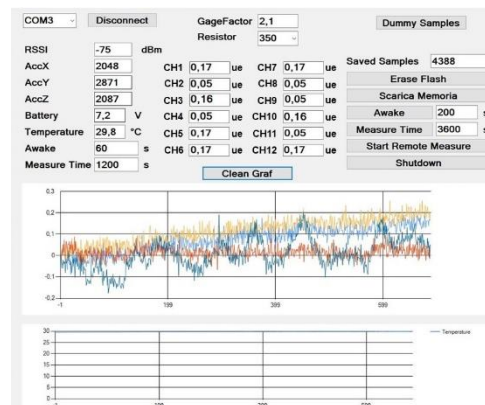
COM3 Disconnect GageFactor 2,1 Dummy Samples

Resistor 350

RSSI -75 dBm

AccX 2048 CH1 0,17 ue CH7 0,17 ue Saved Samples 4388

AccY 2871 CH2 0,05 ue CH8 0,05 ue Erase Flash

AccZ 2087 CH3 0,16 ue CH9 0,05 ue Scarica Memoria

Battery 7,2 V CH4 0,05 ue CH10 0,16 ue Awake 200 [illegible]

Temperature 29,8 °C CH5 0,17 ue CH11 0,05 ue Measure Time 3600 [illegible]

Awake 60 s CH6 0,17 ue CH12 0,17 ue Start Remote Measure

Measure Time 1200 s Shutdown

Clean Graf

0,3
0,2
0,1
0
-0,1
-0,2
-1
199
399
599

30
25
20
15
10
5
0
Temperature
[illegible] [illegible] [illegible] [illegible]